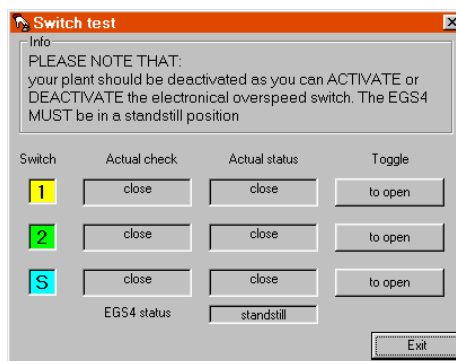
Switch test

Info

PLEASE NOTE THAT:
your plant should be deactivated as you can ACTIVATE or DEACTIVATE the electronical overspeed switch. The EGS4 MUST be in a standstill position

| Switch | Actual check | Actual status | Toggle |
|---|---|---|---|
| 1 | close | close | to open |
| 2 | close | close | to open |
| S | close | close | to open |
| | EGS4 status | standstill | |

Exit